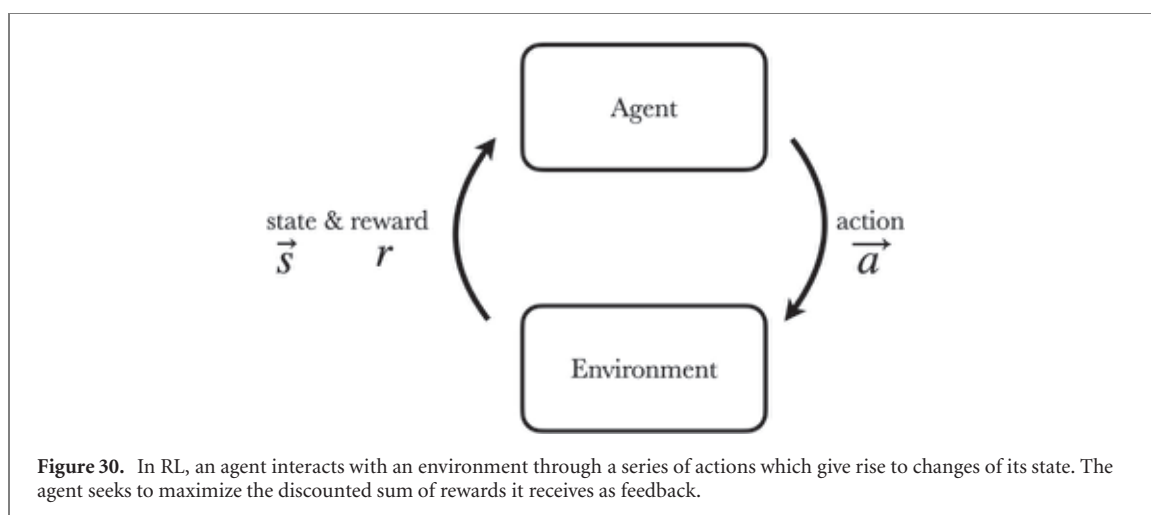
Agent

state & reward
$\vec{s}$ $r$

action
$\vec{a}$

Environment

**Figure 30.** In RL, an agent interacts with an environment through a series of actions which give rise to changes of its state. The agent seeks to maximize the discounted sum of rewards it receives as feedback.